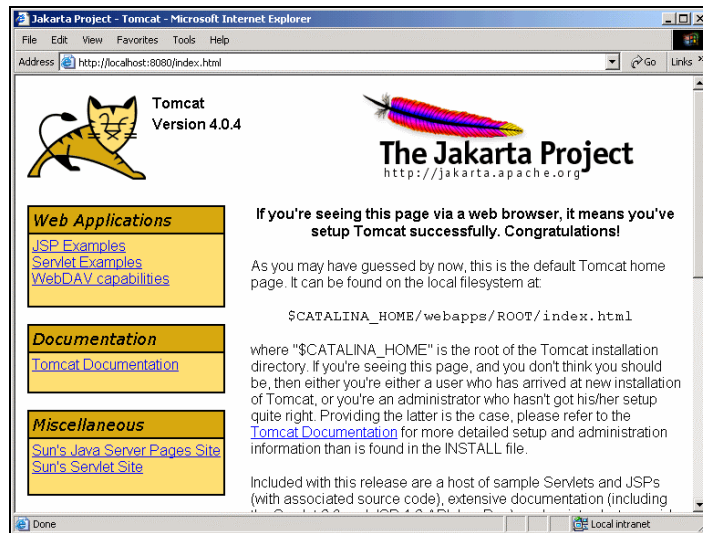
Jakarta Project - Tomcat - Microsoft Internet Explorer

File Edit View Favorites Tools Help

Address http://localhost:8080/index.html

Go Links

Tomcat
Version 4.0.4

The Jakarta Project
http://jakarta.apache.org

Web Applications
JSP Examples
Servlet Examples
WebDAV capabilities

Documentation
Tomcat Documentation

Miscellaneous
Sun's Java Server Pages Site
Sun's Servlet Site

If you're seeing this page via a web browser, it means you've setup Tomcat successfully. Congratulations!

As you may have guessed by now, this is the default Tomcat home page. It can be found on the local filesystem at:

$CATALINA_HOME/webapps/ROOT/index.html

where "$CATALINA_HOME" is the root of the Tomcat installation directory. If you're seeing this page, and you don't think you should be, then either you're either a user who has arrived at new installation of Tomcat, or you're an administrator who hasn't got his/her setup quite right. Providing the latter is the case, please refer to the Tomcat Documentation for more detailed setup and administration information than is found in the INSTALL file.

Included with this release are a host of sample Servlets and JSPs (with associated source code), extensive documentation (including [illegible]

Done

Local intranet